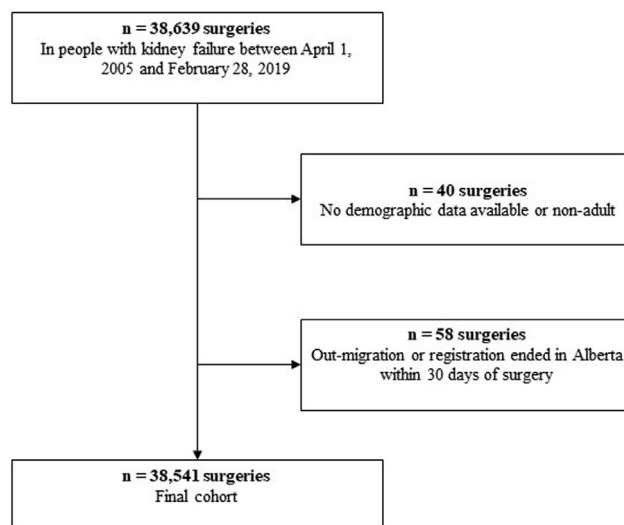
n = 38,639 surgeries
In people with kidney failure between April 1, 2005 and February 28, 2019

n = 40 surgeries
No demographic data available or non-adult

n = 58 surgeries
Out-migration or registration ended in Alberta within 30 days of surgery

n = 38,541 surgeries
Final cohort